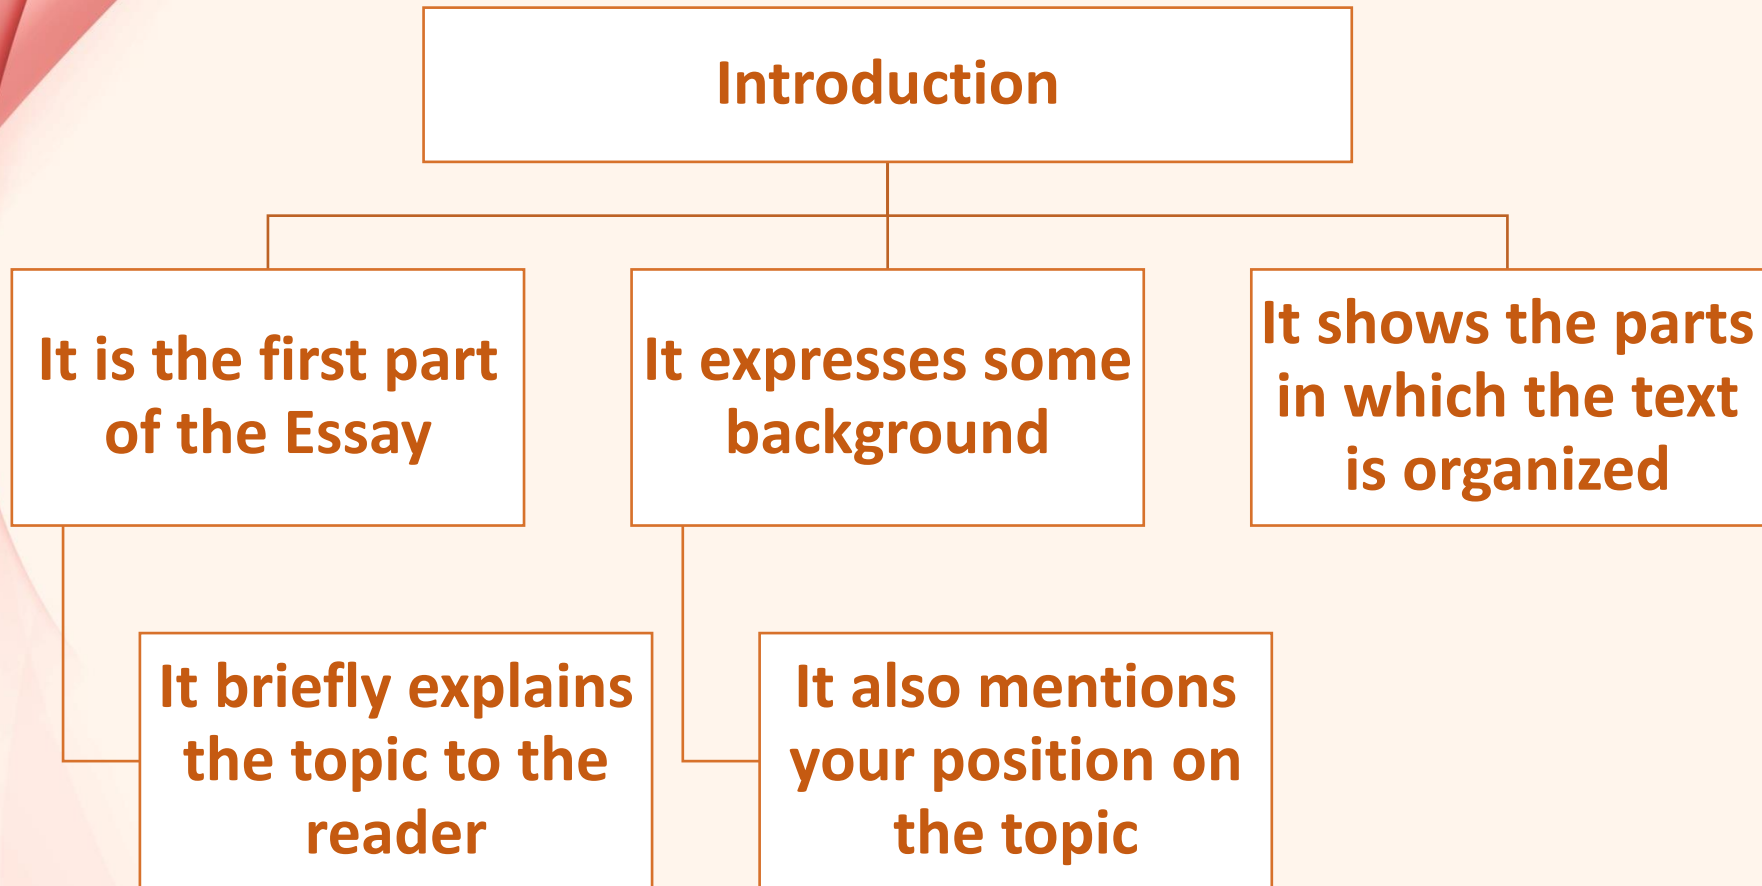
Introduction

It is the first part of the Essay

It expresses some background

It shows the parts in which the text is organized

It briefly explains the topic to the reader

It also mentions your position on the topic